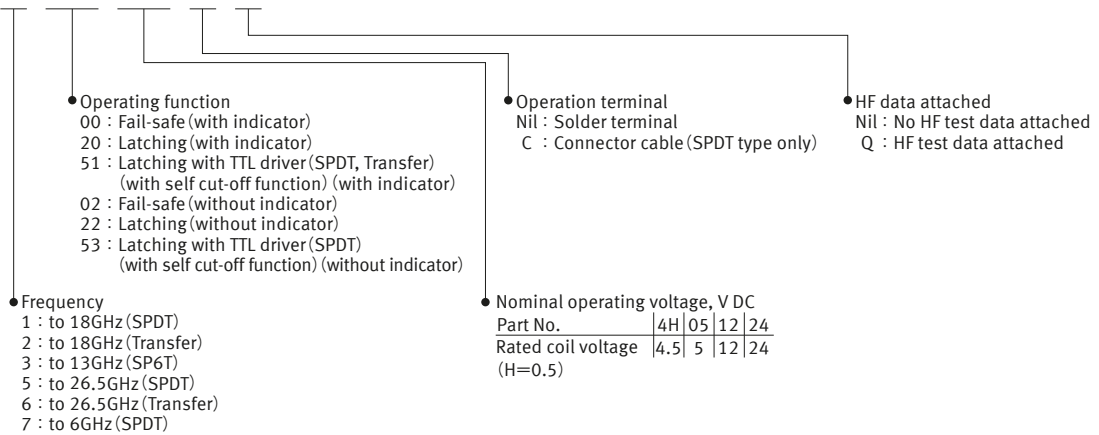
Operating function
00 : Fail-safe (with indicator)
20 : Latching (with indicator)
51 : Latching with TTL driver (SPDT, Transfer) (with self cut-off function) (with indicator)
02 : Fail-safe (without indicator)
22 : Latching (without indicator)
53 : Latching with TTL driver (SPDT) (with self cut-off function) (without indicator)

Operation terminal
Nil : Solder terminal
C : Connector cable (SPDT type only)

HF data attached
Nil : No HF test data attached
Q : HF test data attached

Frequency
1 : to 18GHz (SPDT)
2 : to 18GHz (Transfer)
3 : to 13GHz (SP6T)
5 : to 26.5GHz (SPDT)
6 : to 26.5GHz (Transfer)
7 : to 6GHz (SPDT)

Nominal operating voltage, V DC

| Part No. | 4H | 05 | 12 | 24 |
|---|---|---|---|---|
| Rated coil voltage | 4.5 | 5 | 12 | 24 |

(H=0.5)